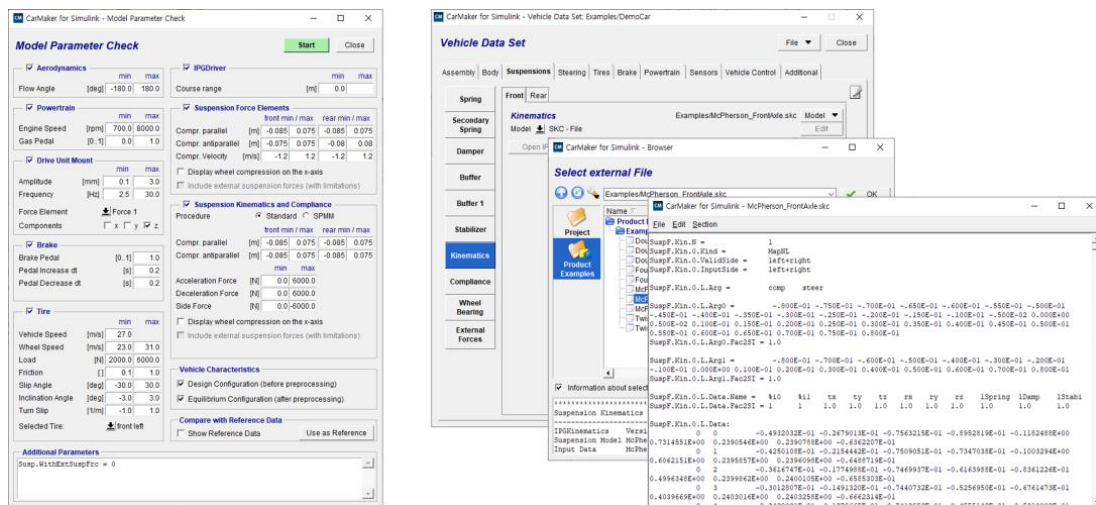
CarMaker for Simulink - Model Parameter Check

Model Parameter Check

Start Close

Aerodynamics

| | | min | max |
|---|---|---|---|
| Flow Angle | [deg] | -180.0 | 180.0 |

Powertrain

| | | min | max |
|---|---|---|---|
| Engine Speed | [rpm] | 700.0 | 8000.0 |
| Gas Pedal | [0..1] | 0.0 | 1.0 |

Drive Unit Mount

| | | min | max |
|---|---|---|---|
| Amplitude | [mm] | 0.1 | 3.0 |
| Frequency | [Hz] | 2.5 | 30.0 |

Force Element Force 1

Components x y z

Brake

| | | |
|---|---|---|
| Brake Pedal | [0..1] | 1.0 |
| Pedal Increase dt | [s] | 0.2 |
| Pedal Decrease dt | [s] | 0.2 |

Tire

| | | min | max |
|---|---|---|---|
| Vehicle Speed | [m/s] | 27.0 | |
| Wheel Speed | [m/s] | 23.0 | 31.0 |
| Load | [N] | 2000.0 | 6000.0 |
| Friction | [] | 0.1 | 1.0 |
| Slip Angle | [deg] | -30.0 | 30.0 |
| Inclination Angle | [deg] | -3.0 | 3.0 |
| Turn Slip | [1/m] | -1.0 | 1.0 |

Selected Tire: front left

IPGDriver

| | | min | max |
|---|---|---|---|
| Course range | [m] | 0.0 | |

Suspension Force Elements

| | | front min / max | | rear min / max | |
|---|---|---|---|---|---|
| Compr. parallel | [m] | -0.085 | 0.075 | -0.085 | 0.075 |
| Compr. antiparallel | [m] | -0.075 | 0.075 | -0.08 | 0.08 |
| Compr. Velocity | [m/s] | -1.2 | 1.2 | -1.2 | 1.2 |

Display wheel compression on the x-axis

Include external suspension forces (with limitations)

Suspension Kinematics and Compliance

Procedure Standard SPMM

| | | front min / max | | rear min / max | |
|---|---|---|---|---|---|
| Compr. parallel | [m] | -0.085 | 0.075 | -0.085 | 0.075 |
| Compr. antiparallel | [m] | -0.085 | 0.075 | -0.085 | 0.075 |

| | | min | max |
|---|---|---|---|
| Acceleration Force | [N] | 0.0 | 6000.0 |
| Deceleration Force | [N] | 0.0 | 6000.0 |
| Side Force | [N] | 0.0 | -6000.0 |

Display wheel compression on the x-axis

Include external suspension forces (with limitations)

Vehicle Characteristics

Design Configuration (before preprocessing)

Equilibrium Configuration (after preprocessing)

Compare with Reference Data

Show Reference Data Use as Reference

Additional Parameters

Susp.WithExtSuspFrc = 0

CarMaker for Simulink - Vehicle Data Set: Examples/DemoCar

Vehicle Data Set

File Close

Assembly Body Suspensions Steering Tires Brake Powertrain Sensors Vehicle Control Additional

Spring
Secondary Spring
Damper
Buffer
Buffer 1
Stabilizer
Kinematics
Compliance
Wheel Bearing
External Forces

Front Rear

Kinematics Examples/McPherson_FrontAxle.skc Model

Model SKC - File Edit

Open

CarMaker for Simulink - Browser

Select external File

Examples/McPherson_FrontAxle.skc OK

Project

Product Examples

Name

Information about select

Suspension Kinematics

IPGKinematics Versi
Suspension Model McPhe
Input Data McPhe

CarMaker for Simulink - McPherson_FrontAxle.skc

File Edit Section

SuspF.Kin.N = 1
SuspF.Kin.0.Kind = MapNL
SuspF.Kin.0.ValidSide = left+right
SuspF.Kin.0.InputSide = left+right

SuspF.Kin.0.L.Arg = comp steer

SuspF.Kin.0.L.Arg0 = -.800E-01 -.750E-01 -.700E-01 -.650E-01 -.600E-01 -.550E-01 -.500E-01 -.450E-01 -.400E-01 -.350E-01 -.300E-01 -.250E-01 -.200E-01 -.150E-01 -.100E-01 -.500E-02 0.000E+00 0.500E-02 0.100E-01 0.150E-01 0.200E-01 0.250E-01 0.300E-01 0.350E-01 0.400E-01 0.450E-01 0.500E-01 0.550E-01 0.600E-01 0.650E-01 0.700E-01 0.750E-01 0.800E-01
SuspF.Kin.0.L.Arg0.Fac2SI = 1.0

SuspF.Kin.0.L.Arg1 = -.800E-01 -.700E-01 -.600E-01 -.500E-01 -.400E-01 -.300E-01 -.200E-01 -.100E-01 0.000E+00 0.100E-01 0.200E-01 0.300E-01 0.400E-01 0.500E-01 0.600E-01 0.700E-01 0.800E-01
SuspF.Kin.0.L.Arg1.Fac2SI = 1.0

SuspF.Kin.0.L.Data.Name = %i0 %i1 tx ty tz rx ry rz lSpring lDamp lStabi
SuspF.Kin.0.L.Data.Fac2SI = 1 1 1.0 1.0 1.0 1.0 1.0 1.0 1.0 1.0 1.0

SuspF.Kin.0.L.Data:
0 0 -0.4932032E-01 -0.2679013E-01 -0.7563215E-01 -0.8952819E-01 -0.1182488E+00 0.7314551E+00 0.2390546E+00 0.2390788E+00 -0.6362207E-01
0 1 -0.4250108E-01 -0.2154442E-01 -0.7509051E-01 -0.7347038E-01 -0.1003294E+00 0.6062151E+00 0.2395857E+00 0.2396098E+00 -0.6480719E-01
0 2 -0.3616747E-01 -0.1774988E-01 -0.7469937E-01 -0.6163988E-01 -0.8361224E-01 0.4996348E+00 0.2399862E+00 0.2400105E+00 -0.6585303E-01
0 3 -0.3012807E-01 -0.1491320E-01 -0.7440732E-01 -0.5256950E-01 -0.6761473E-01 0.4039669E+00 0.2403016E+00 0.2403258E+00 -0.6662314E-01
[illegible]